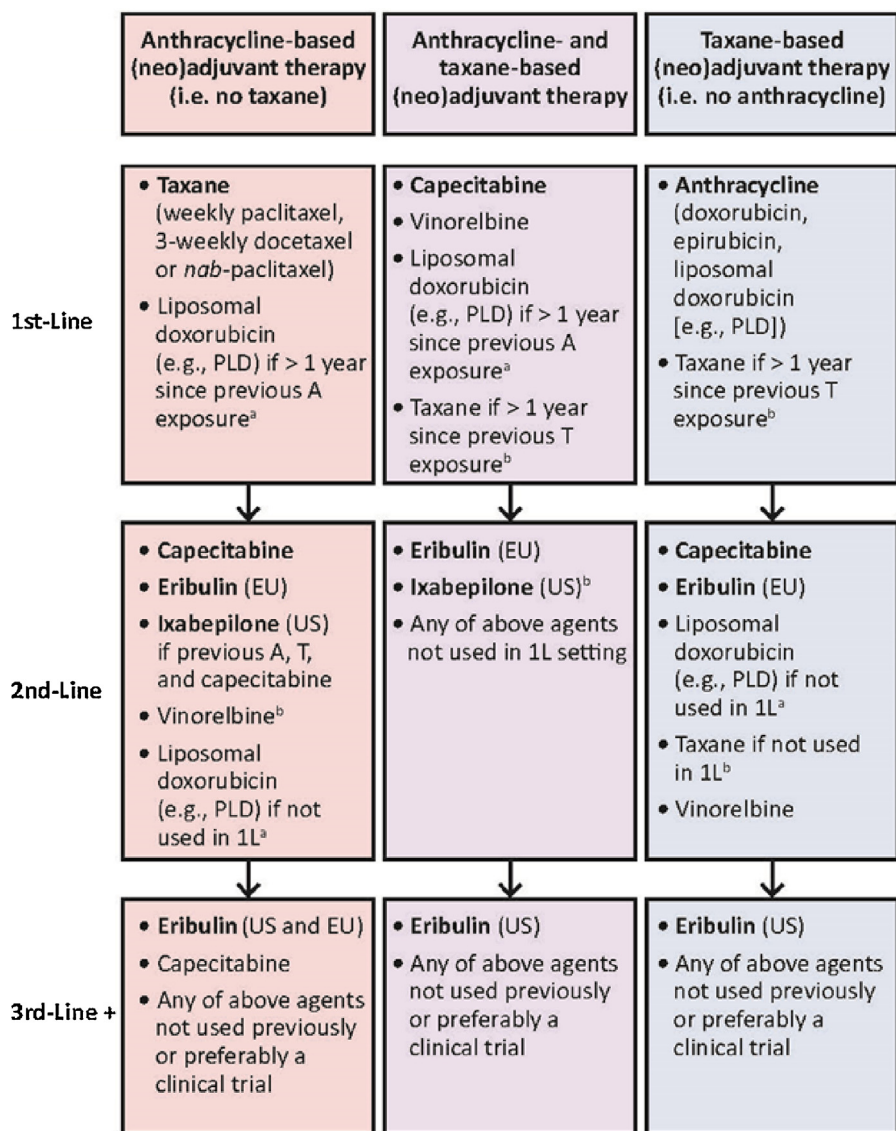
Anthracycline-based (neo)adjuvant therapy (i.e. no taxane)

Anthracycline- and taxane-based (neo)adjuvant therapy

Taxane-based (neo)adjuvant therapy (i.e. no anthracycline)

1st-Line

• Taxane (weekly paclitaxel, 3-weekly docetaxel or *nab*-paclitaxel)
• Liposomal doxorubicin (e.g., PLD) if > 1 year since previous A exposure$^a$

• Capecitabine
• Vinorelbine
• Liposomal doxorubicin (e.g., PLD) if > 1 year since previous A exposure$^a$
• Taxane if > 1 year since previous T exposure$^b$

• Anthracycline (doxorubicin, epirubicin, liposomal doxorubicin [e.g., PLD])
• Taxane if > 1 year since previous T exposure$^b$

2nd-Line

• Capecitabine
• Eribulin (EU)
• Ixabepilone (US) if previous A, T, and capecitabine
• Vinorelbine$^b$
• Liposomal doxorubicin (e.g., PLD) if not used in 1L$^a$

• Eribulin (EU)
• Ixabepilone (US)$^b$
• Any of above agents not used in 1L setting

• Capecitabine
• Eribulin (EU)
• Liposomal doxorubicin (e.g., PLD) if not used in 1L$^a$
• Taxane if not used in 1L$^b$
• Vinorelbine

3rd-Line +

• Eribulin (US and EU)
• Capecitabine
• Any of above agents not used previously or preferably a clinical trial

• Eribulin (US)
• Any of above agents not used previously or preferably a clinical trial

• Eribulin (US)
• Any of above agents not used previously or preferably a clinical trial